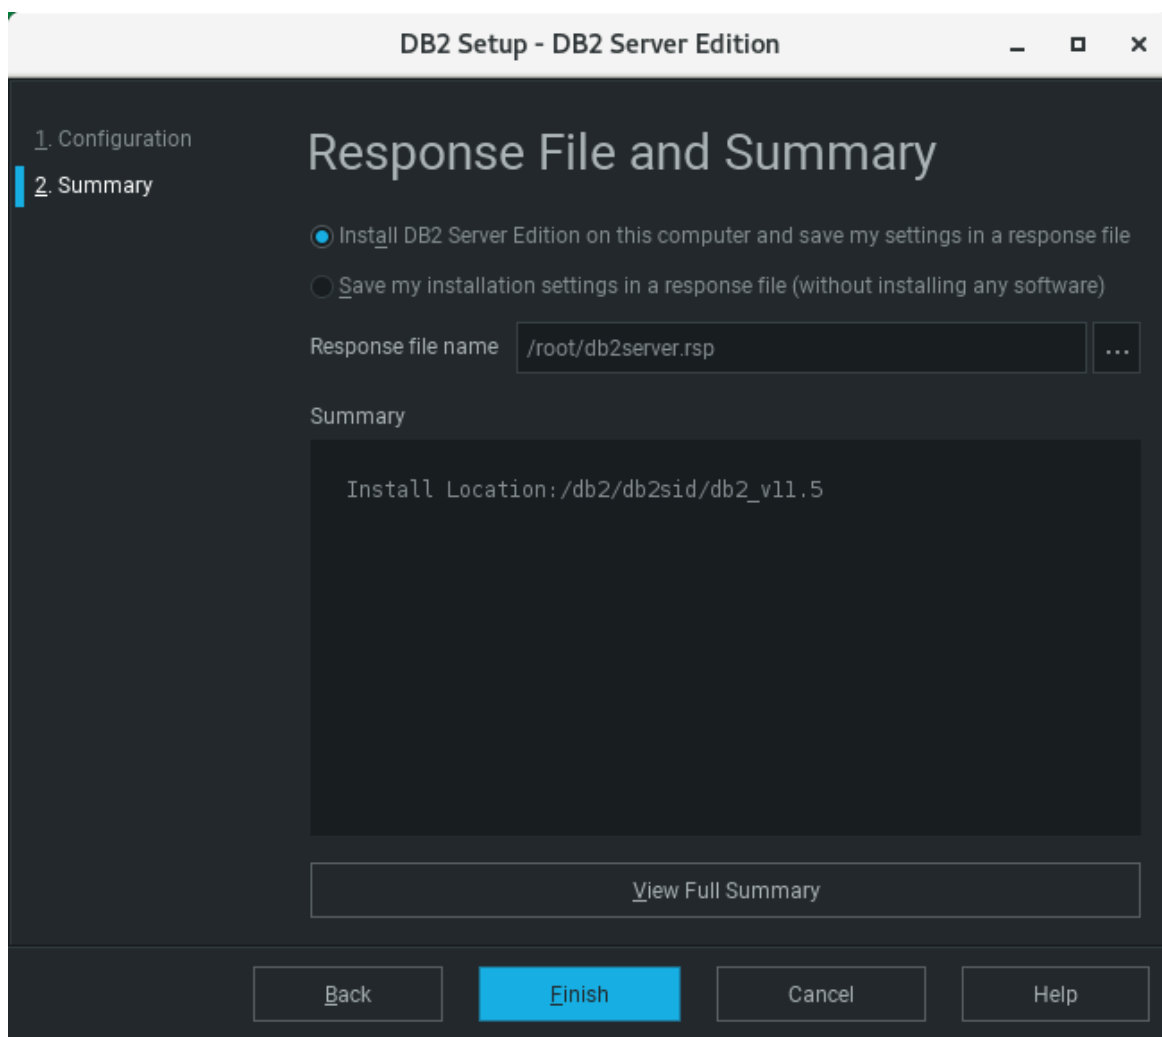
DB2 Setup - DB2 Server Edition

1. Configuration
2. Summary

Response File and Summary

Install DB2 Server Edition on this computer and save my settings in a response file

Save my installation settings in a response file (without installing any software)

Response file name /root/db2server.rsp ...

Summary

Install Location:/db2/db2sid/db2_v11.5

View Full Summary

Back Finish Cancel Help